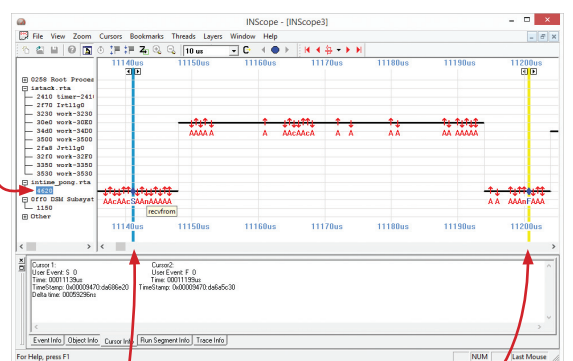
INScope - [INScope3]

File View Zoom Cursors Bookmarks Threads Layers Window Help

10 us C

11140us 11150us 11160us 11170us 11180us 11190us 11200us

0258 Root Proces
istack.rta
2410 timer-241
2f70 Irtl1g0
3230 work-3230
30e0 work-30E0
34d0 work-34D0
3500 work-3500
2fa8 Jrtl1g0
32f0 work-32F0
3350 work-3350
3530 work-3530
intime_pong.rta
4520
Off0 DSM Subsyst
1150
Other

AAAA A A AAcAAcA A A A A AA AAAAA A

AAcAAcSAAnAAAAA
recvfrom

A A AAAnFAAA

11140us 11150us 11160us 11170us 11180us 11190us 11200us

Cursor 1:
User Event: S 0
Time: 00011139us
TimeStamp: 0x00009470:da686e20
Delta time: 00059296ns

Cursor2:
User Event: F 0
Time: 00011199us
TimeStamp: 0x00009470:da6a5c30

Event Info Object Info Cursor Info Run Segment Info Trace Info

For Help, press F1 NUM Last Mouse